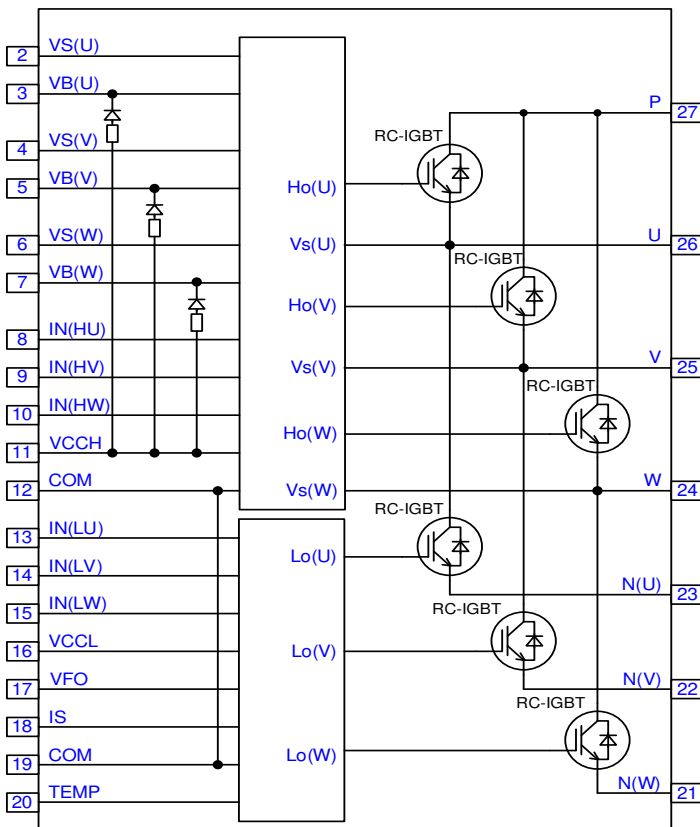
2 VS(U)
3 VB(U)
4 VS(V)
5 VB(V)
6 VS(W)
7 VB(W)
8 IN(HU)
9 IN(HV)
10 IN(HW)
11 VCCH
12 COM
13 IN(LU)
14 IN(LV)
15 IN(LW)
16 VCCL
17 VFO
18 IS
19 COM
20 TEMP

Ho(U)
Vs(U)
Ho(V)
Vs(V)
Ho(W)
Vs(W)
Lo(U)
Lo(V)
Lo(W)

RC-IGBT
RC-IGBT
RC-IGBT
RC-IGBT
RC-IGBT
RC-IGBT

P 27
U 26
V 25
W 24
N(U) 23
N(V) 22
N(W) 21